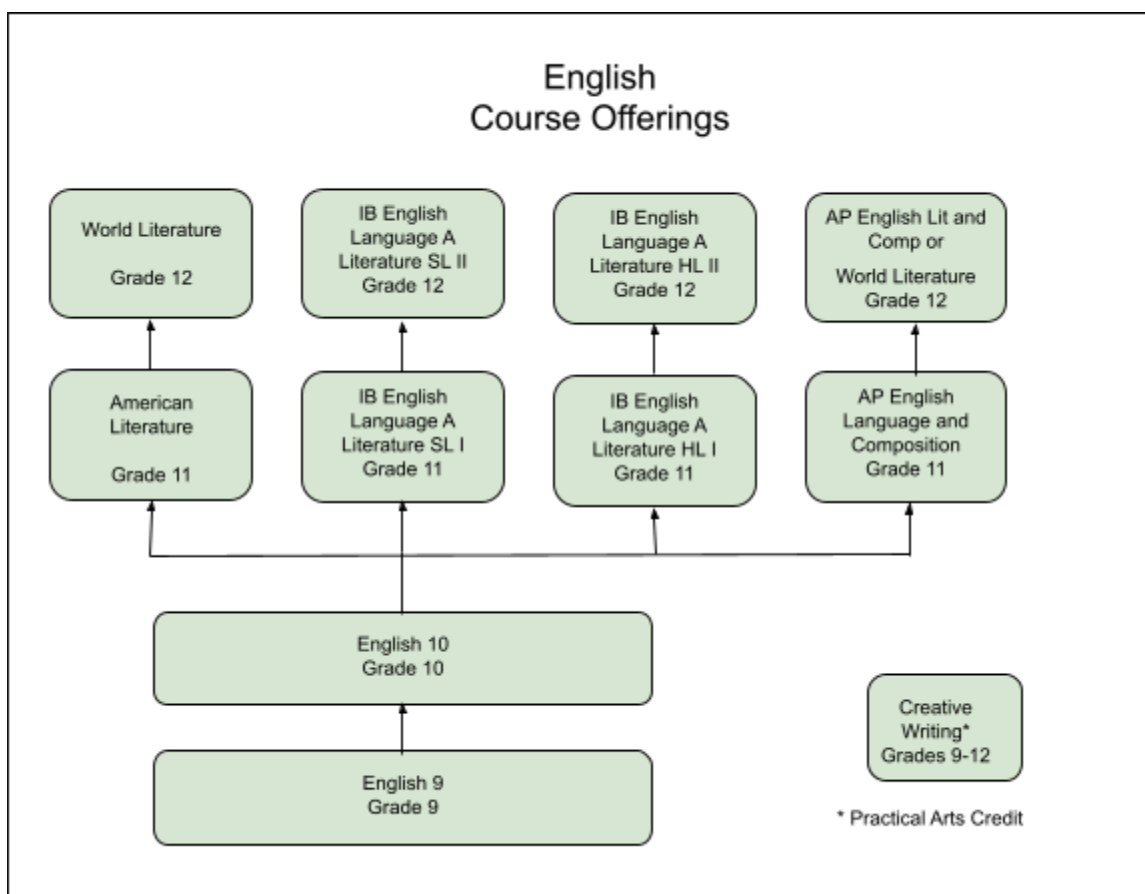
English
Course Offerings

World Literature

Grade 12

IB English Language A Literature SL II Grade 12

IB English Language A Literature HL II Grade 12

AP English Lit and Comp or World Literature Grade 12

American Literature

Grade 11

IB English Language A Literature SL I Grade 11

IB English Language A Literature HL I Grade 11

AP English Language and Composition Grade 11

English 10
Grade 10

English 9
Grade 9

Creative Writing*
Grades 9-12

* Practical Arts Credit